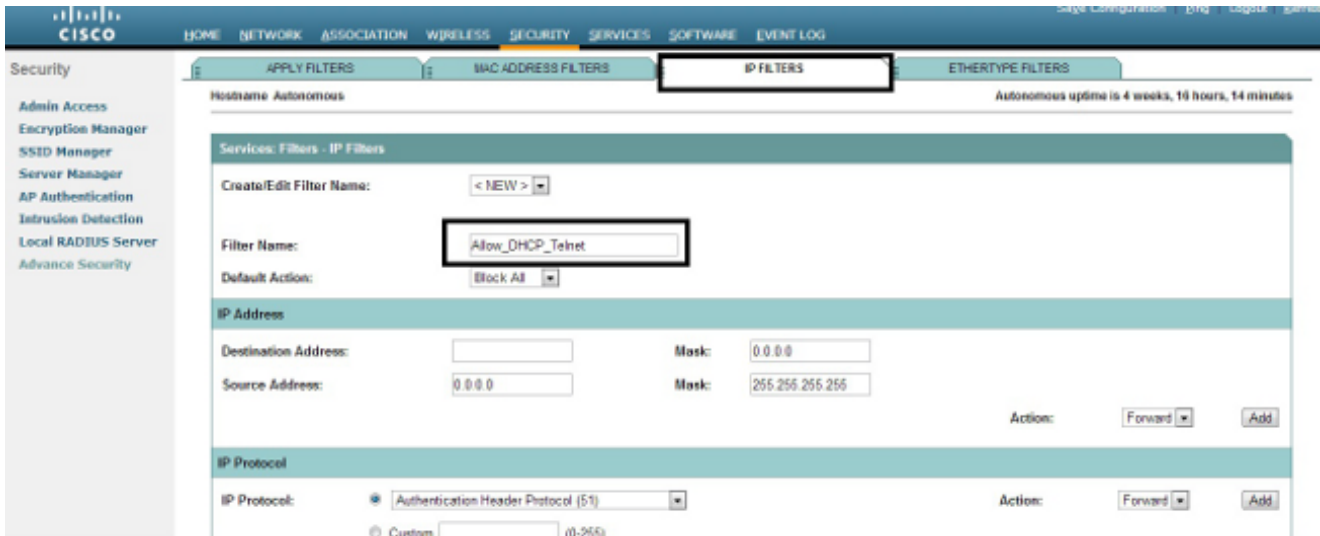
cisco

Save Configuration | Ping | Logout | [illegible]

HOME NETWORK ASSOCIATION WIRELESS SECURITY SERVICES SOFTWARE EVENT LOG

Security

Admin Access
Encryption Manager
SSID Manager
Server Manager
AP Authentication
Intrusion Detection
Local RADIUS Server
Advance Security

APPLY FILTERS | MAC ADDRESS FILTERS | IP FILTERS | ETHERTYPE FILTERS

Hostname Autonomous

Autonomous uptime is 4 weeks, 16 hours, 14 minutes

Services: Filters - IP Filters

Create/Edit Filter Name: < NEW >

Filter Name: Allow_DHCP_Telnet

Default Action: Block All

IP Address

Destination Address: Mask: 0.0.0.0

Source Address: 0.0.0.0 Mask: 255.255.255.255

Action: Forward Add

IP Protocol

IP Protocol: Authentication Header Protocol (51) Action: Forward Add

Custom (0-255)